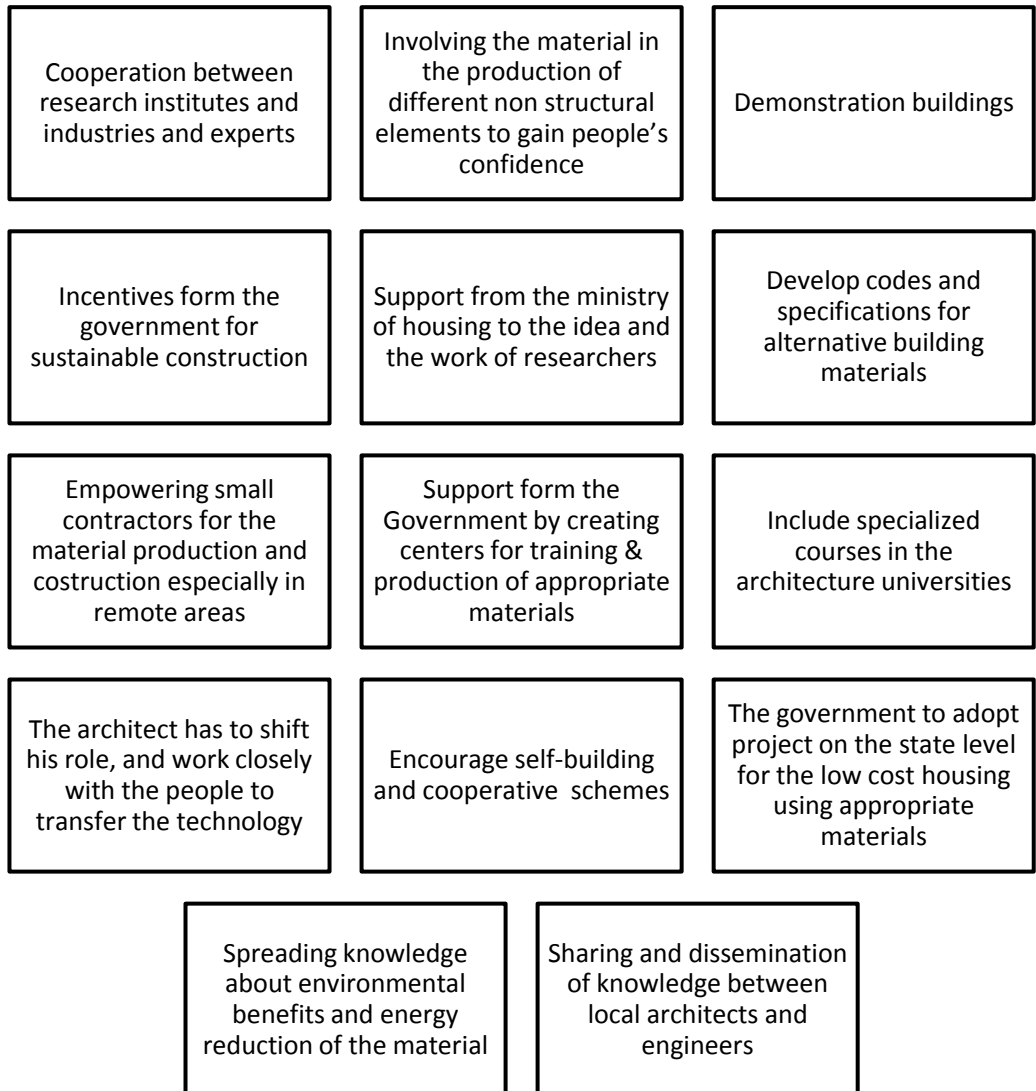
Cooperation between research institutes and industries and experts

Involving the material in the production of different non structural elements to gain people's confidence

Demonstration buildings

Incentives form the government for sustainable construction

Support from the ministry of housing to the idea and the work of researchers

Develop codes and specifications for alternative building materials

Empowering small contractors for the material production and costruction especially in remote areas

Support form the Government by creating centers for training & production of appropriate materials

Include specialized courses in the architecture universities

The architect has to shift his role, and work closely with the people to transfer the technology

Encourage self-building and cooperative schemes

The government to adopt project on the state level for the low cost housing using appropriate materials

Spreading knowledge about environmental benefits and energy reduction of the material

Sharing and dissemination of knowledge between local architects and engineers